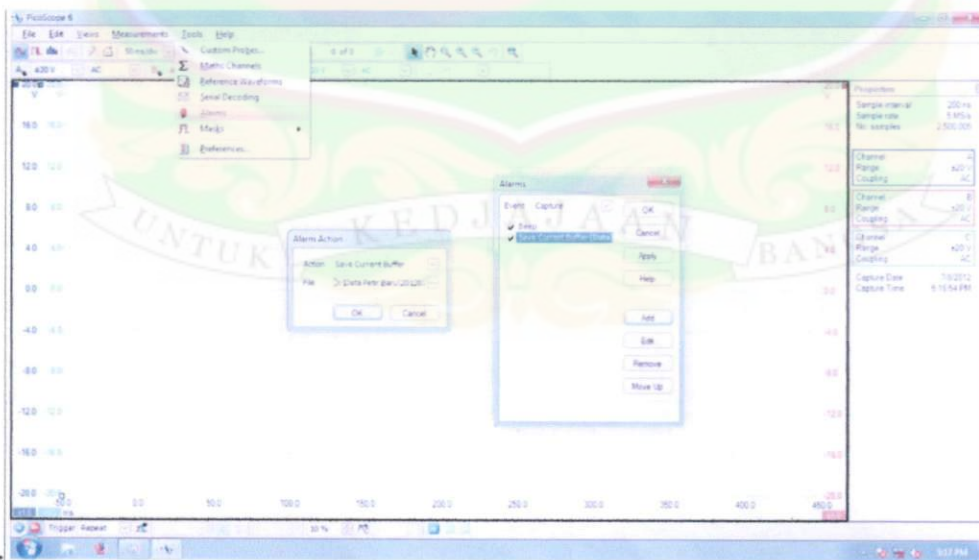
PicoScope 6

File Edit Views Measurements Tools Help

Custom Probes...
Maths Channels
Reference Waveforms
Serial Decoding
Alarms
Macro
Preferences...

1 of 1

±20 V AC

V

16.0

12.0

8.0

4.0

0.0

-4.0

-8.0

-12.0

-16.0

-20.0

0.0 50.0 100.0 150.0 200.0 250.0 300.0 350.0 400.0 450.0

ms

Alarms

Event: Capture

OK
Cancel
Apply
Help
Add
Edit
Remove
Move Up

Beep
Save Current Buffer [Data]

Alarm Action

Action: Save Current Buffer
File: D:\Data Petir\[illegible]

OK Cancel

Properties

Sample interval 200 ns
Sample rate 5 MS/s
No. samples 2,500,000

Channel A
Range ±20 V
Coupling AC

Channel B
Range ±20 V
Coupling AC

Channel C
Range ±20 V
Coupling AC

Capture Date 7/6/2012
Capture Time 5:15:54 PM

Trigger Repeat

10 %

UNTUK KEDJAJAAN BANGSA